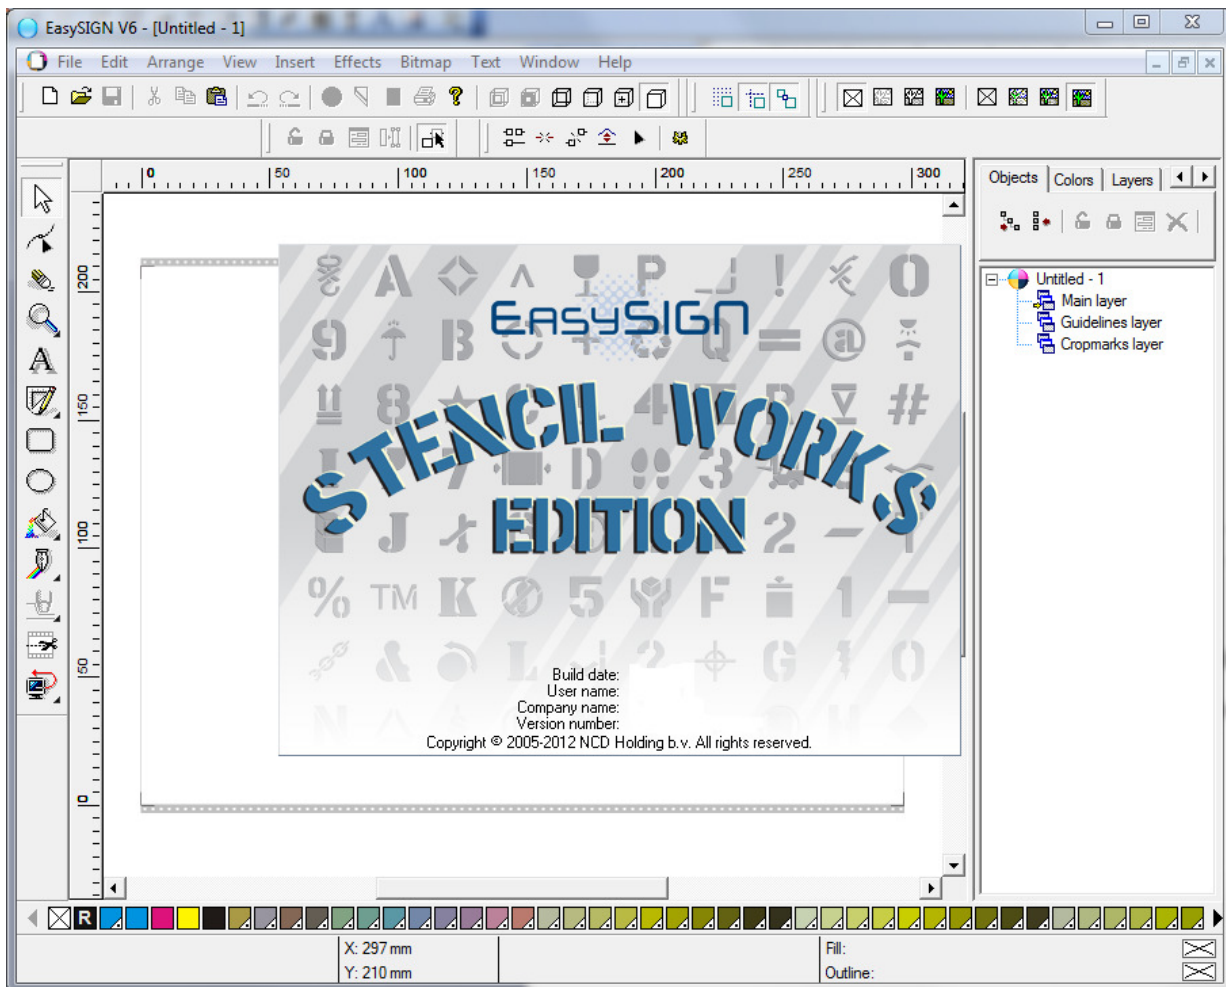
EasySIGN V6 - [Untitled - 1]

File Edit Arrange View Insert Effects Bitmap Text Window Help

0 50 100 150 200 250 300

200 150 100 50 0

Objects Colors Layers

Untitled - 1
Main layer
Guidelines layer
Cropmarks layer

EasySIGN

STENCIL WORKS EDITION

Build date:
User name:
Company name:
Version number:
Copyright © 2005-2012 NCD Holding b.v. All rights reserved.

R

X: 297 mm
Y: 210 mm

Fill:
Outline: